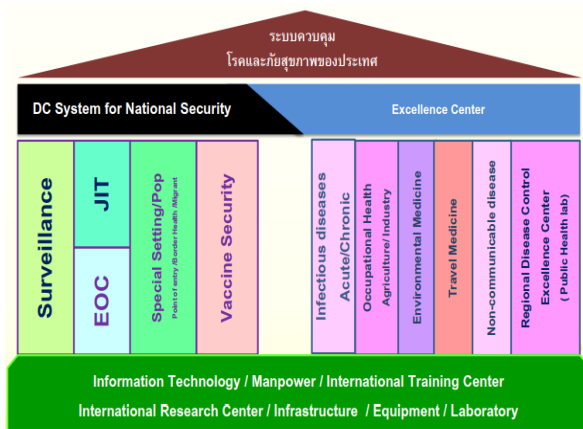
ระบบควบคุม
โรคและภัยสุขภาพของประเทศ

DC System for National Security

Excellence Center

Surveillance

JIT

EOC

Special Setting/Pop
Point of entry /Border Health /Migrant

Vaccine Security

Infectious diseases
Acute/Chronic

Occupational Health
Agriculture/ Industry

Environmental Medicine

Travel Medicine

Non-communicable disease

Regional Disease Control
Excellence Center
( Public Health lab)

Information Technology / Manpower / International Training Center
International Research Center / Infrastructure / Equipment / Laboratory